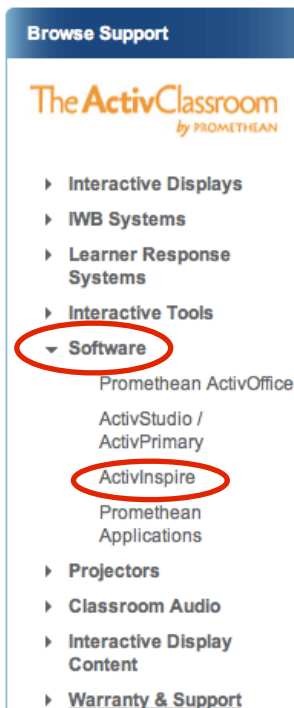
Browse Support

The ActivClassroom
by PROMETHEAN

Interactive Displays
IWB Systems
Learner Response Systems
Interactive Tools
Software
Promethean ActivOffice
ActivStudio / ActivPrimary
ActivInspire
Promethean Applications
Projectors
Classroom Audio
Interactive Display Content
Warranty & Support